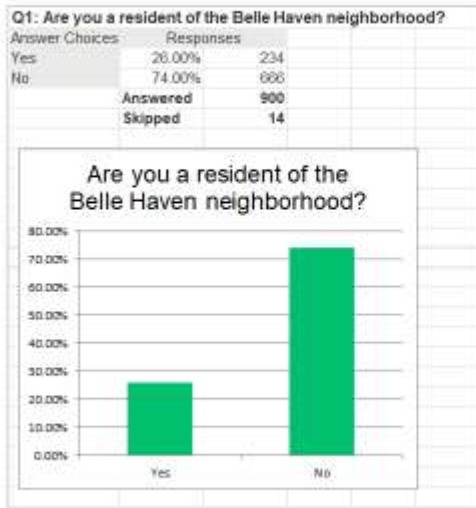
Q1: Are you a resident of the Belle Haven neighborhood?

| Answer Choices | Responses | |
|---|---|---|
| Yes | 26.00% | 234 |
| No | 74.00% | 666 |
| | Answered | 900 |
| | Skipped | 14 |

Are you a resident of the Belle Haven neighborhood?

80.00%
70.00%
60.00%
50.00%
40.00%
30.00%
20.00%
10.00%
0.00%

Yes
No